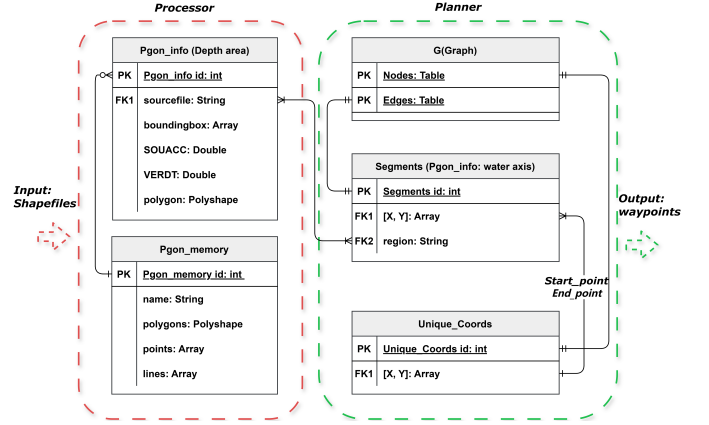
Processor

Planner

Input: Shapefiles

Pgon_info (Depth area)

| PK | Pgon_info id: int |
|---|---|
| FK1 | sourcefile: String |
| | boundingbox: Array |
| | SOUACC: Double |
| | VERDT: Double |
| | polygon: Polyshape |

Pgon_memory

| PK | Pgon_memory id: int |
|---|---|
| | name: String |
| | polygons: Polyshape |
| | points: Array |
| | lines: Array |

G(Graph)

| PK | Nodes: Table |
|---|---|
| PK | Edges: Table |

Segments (Pgon_info: water axis)

| PK | Segments id: int |
|---|---|
| FK1 | [X, Y]: Array |
| FK2 | region: String |

Start_point
End_point

Unique_Coords

| PK | Unique_Coords id: int |
|---|---|
| FK1 | [X, Y]: Array |

Output: waypoints